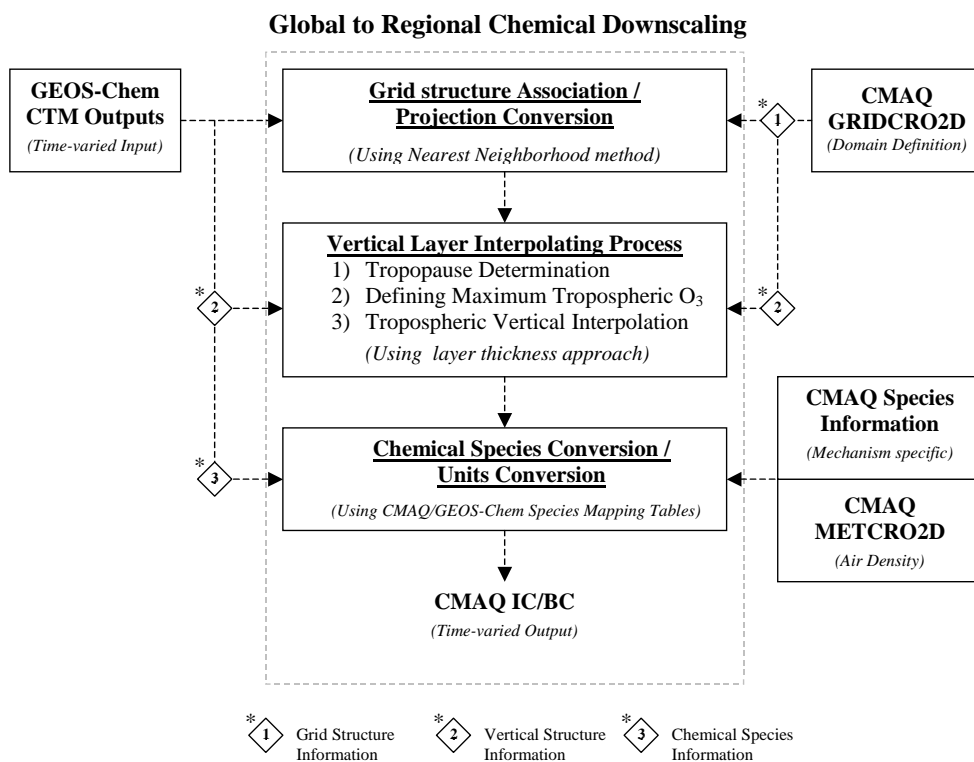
Global to Regional Chemical Downscaling

GEOS-Chem CTM Outputs
(Time-varied Input)

Grid structure Association / Projection Conversion
(Using Nearest Neighborhood method)

*1

CMAQ GRIDCRO2D
(Domain Definition)

*2

Vertical Layer Interpolating Process
1) Tropopause Determination
2) Defining Maximum Tropospheric $O_3$
3) Tropospheric Vertical Interpolation
(Using layer thickness approach)

*2

CMAQ Species Information
(Mechanism specific)

*3

Chemical Species Conversion / Units Conversion
(Using CMAQ/GEOS-Chem Species Mapping Tables)

CMAQ METCRO2D
(Air Density)

CMAQ IC/BC
(Time-varied Output)

*1 Grid Structure Information
*2 Vertical Structure Information
*3 Chemical Species Information